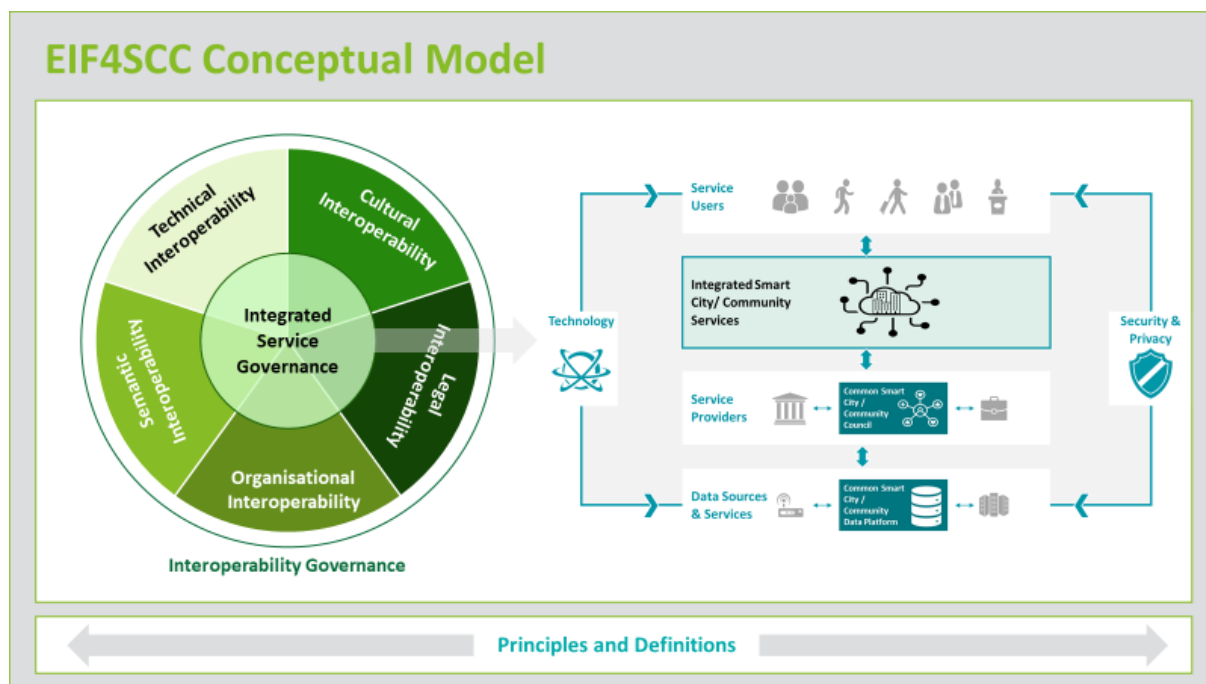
EIF4SCC Conceptual Model

Technical Interoperability

Cultural Interoperability

Semantic Interoperability

Integrated Service Governance

Legal Interoperability

Organisational Interoperability

Interoperability Governance

Technology

Service Users

Integrated Smart City/ Community Services

Service Providers

Common Smart City / Community Council

Data Sources & Services

Common Smart City / Community Data Platform

Security & Privacy

Principles and Definitions